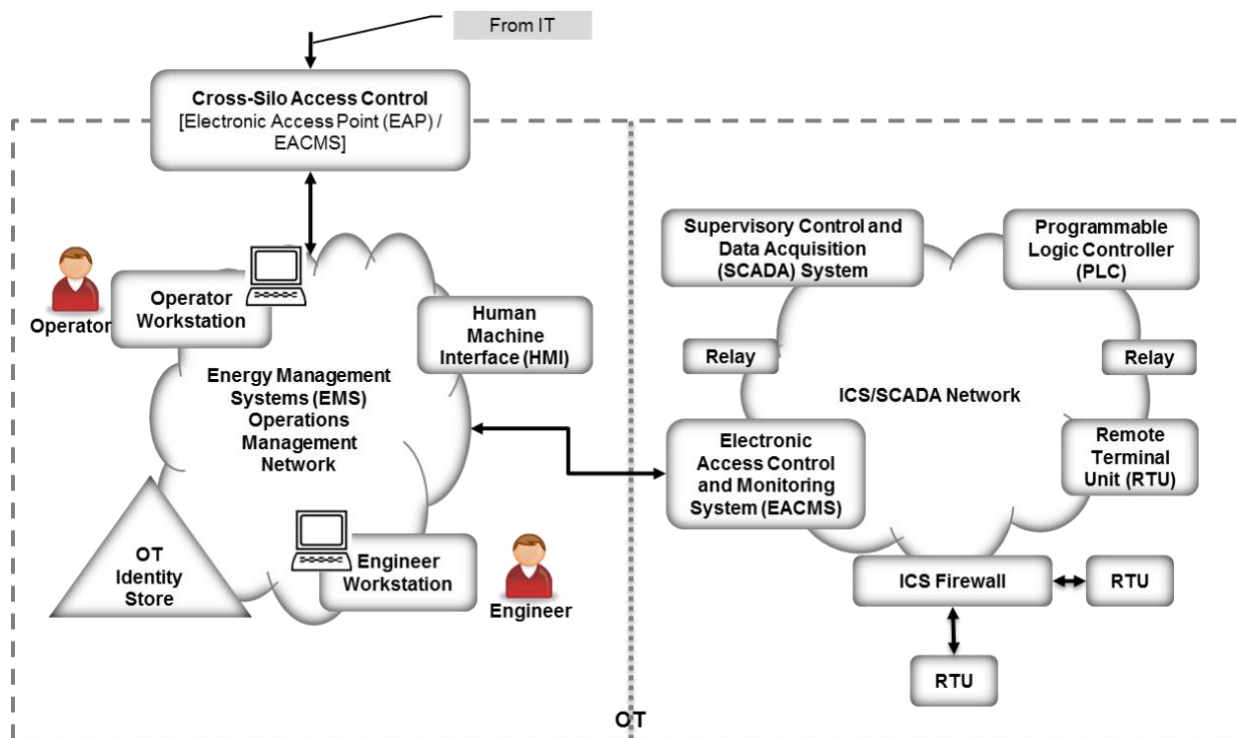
From IT

Cross-Silo Access Control [Electronic Access Point (EAP) / EACMS]

Operator

Operator Workstation

Human Machine Interface (HMI)

Energy Management Systems (EMS) Operations Management Network

OT Identity Store

Engineer Workstation

Engineer

Supervisory Control and Data Acquisition (SCADA) System

Programmable Logic Controller (PLC)

Relay

Relay

ICS/SCADA Network

Electronic Access Control and Monitoring System (EACMS)

Remote Terminal Unit (RTU)

ICS Firewall

RTU

RTU

OT